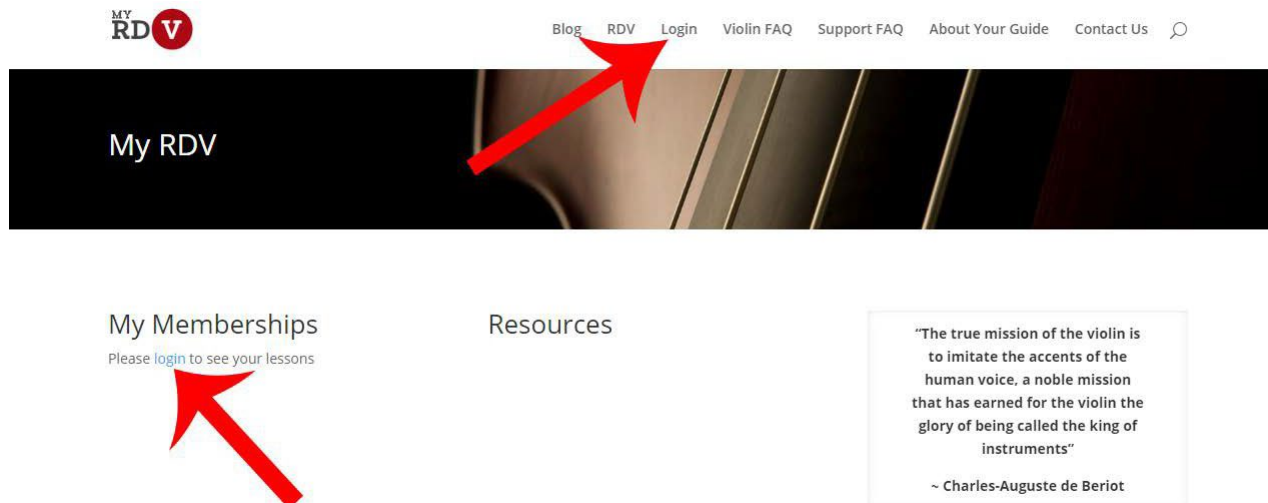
MY RD V

Blog RDV Login Violin FAQ Support FAQ About Your Guide Contact Us

My RDV

My Memberships

Please login to see your lessons

Resources

"The true mission of the violin is to imitate the accents of the human voice, a noble mission that has earned for the violin the glory of being called the king of instruments"

~ Charles-Auguste de Beriot